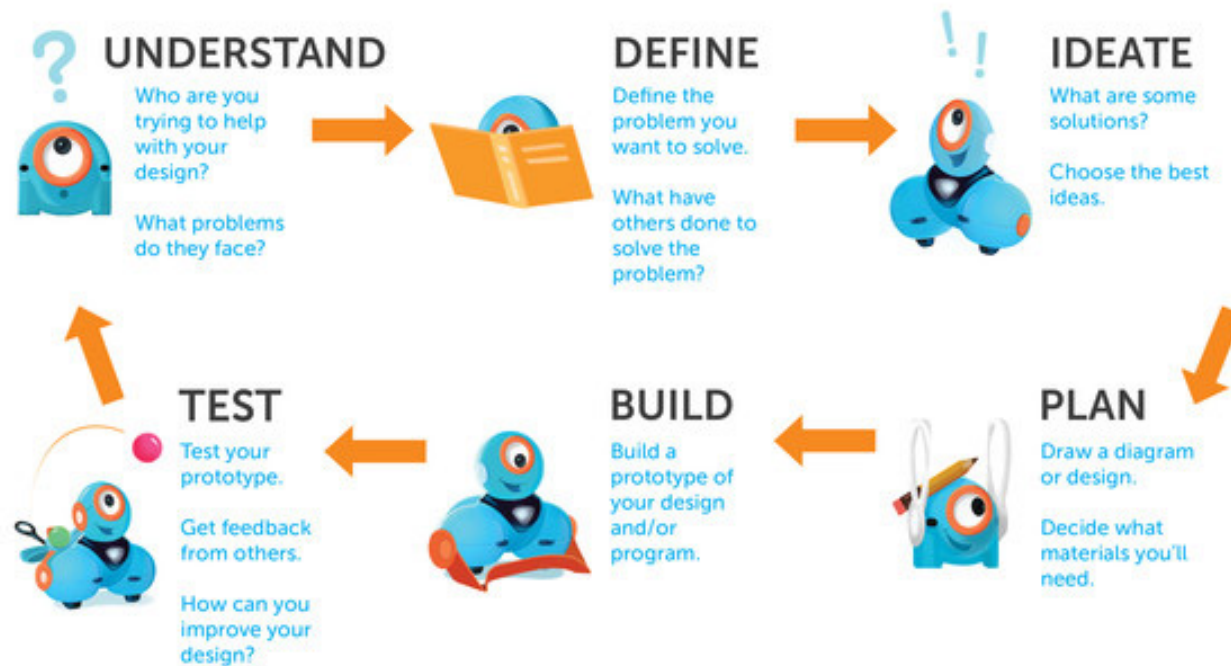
?
UNDERSTAND
Who are you trying to help with your design?

What problems do they face?

DEFINE
Define the problem you want to solve.

What have others done to solve the problem?

! !
IDEATE
What are some solutions?

Choose the best ideas.

TEST
Test your prototype.

Get feedback from others.

How can you improve your design?

BUILD
Build a prototype of your design and/or program.

PLAN
Draw a diagram or design.

Decide what materials you'll need.